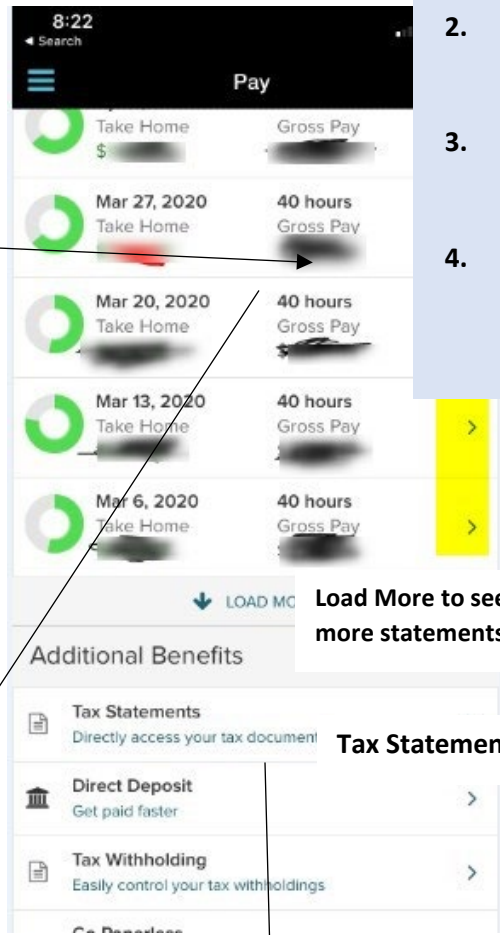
8:22
◂ Search

Pay

Take Home
$
Gross Pay

Mar 27, 2020
Take Home
40 hours
Gross Pay

Mar 20, 2020
Take Home
40 hours
Gross Pay

Mar 13, 2020
Take Home
40 hours
Gross Pay
>

Mar 6, 2020
Take Home
40 hours
Gross Pay
>

LOAD MO

Additional Benefits

Tax Statements
Directly access your tax document

Direct Deposit
Get paid faster
>

Tax Withholding
Easily control your tax withholdings
>

Go Paperless

2.

3.

4.

Load More to see more statements

Tax Statemen